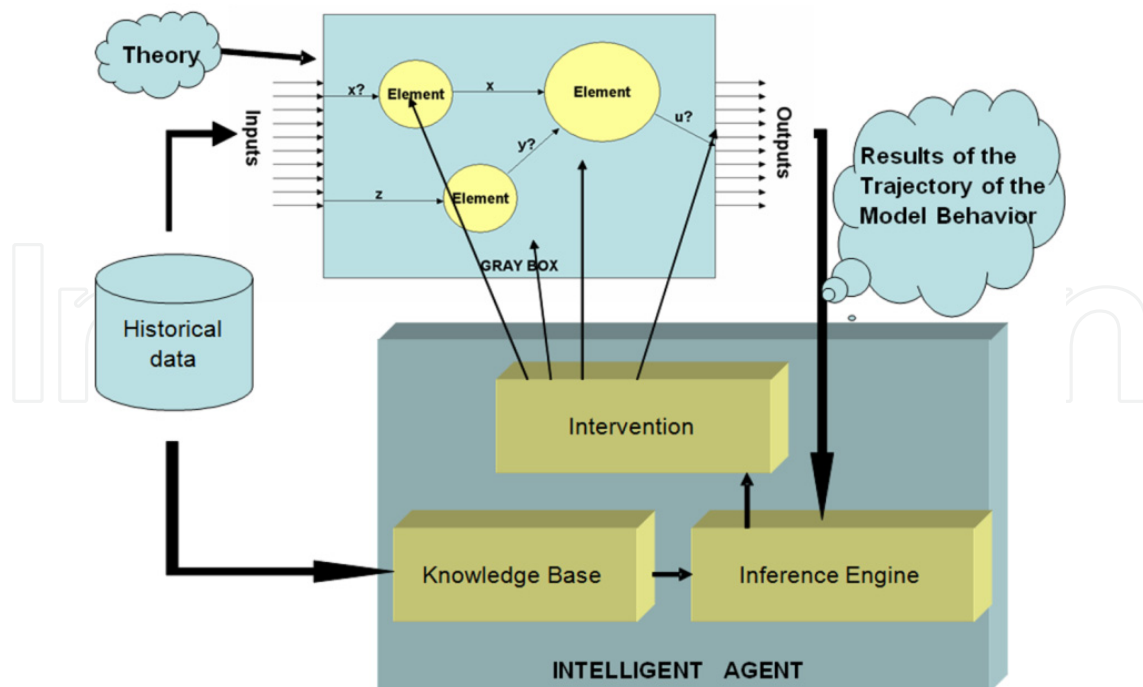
Theory

Inputs

x?

Element

x

Element

u?

y?

z

Element

GRAY BOX

Outputs

Results of the Trajectory of the Model Behavior

Historical data

Intervention

Knowledge Base

Inference Engine

INTELLIGENT AGENT